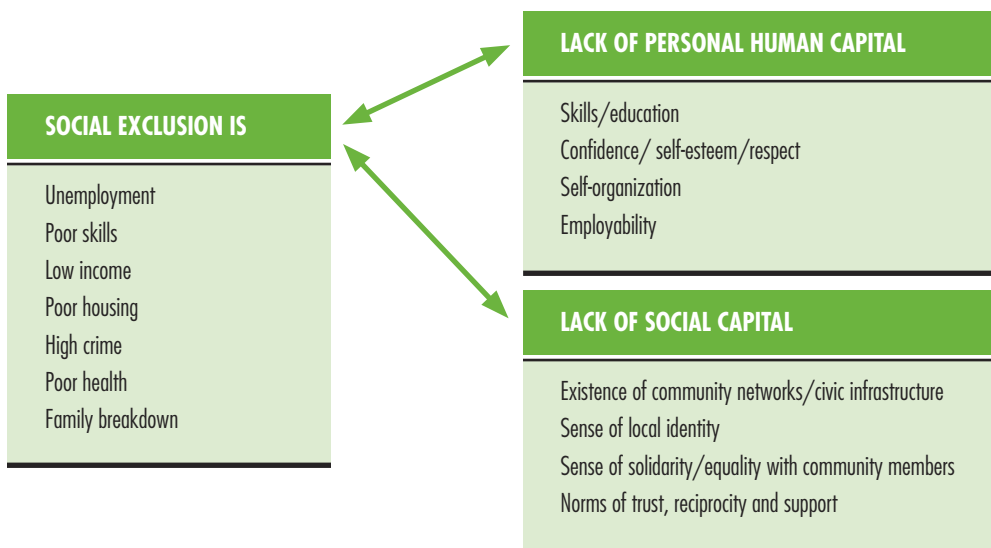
SOCIAL EXCLUSION IS

Unemployment
Poor skills
Low income
Poor housing
High crime
Poor health
Family breakdown

LACK OF PERSONAL HUMAN CAPITAL

Skills/education
Confidence/ self-esteem/respect
Self-organization
Employability

LACK OF SOCIAL CAPITAL

Existence of community networks/civic infrastructure
Sense of local identity
Sense of solidarity/equality with community members
Norms of trust, reciprocity and support